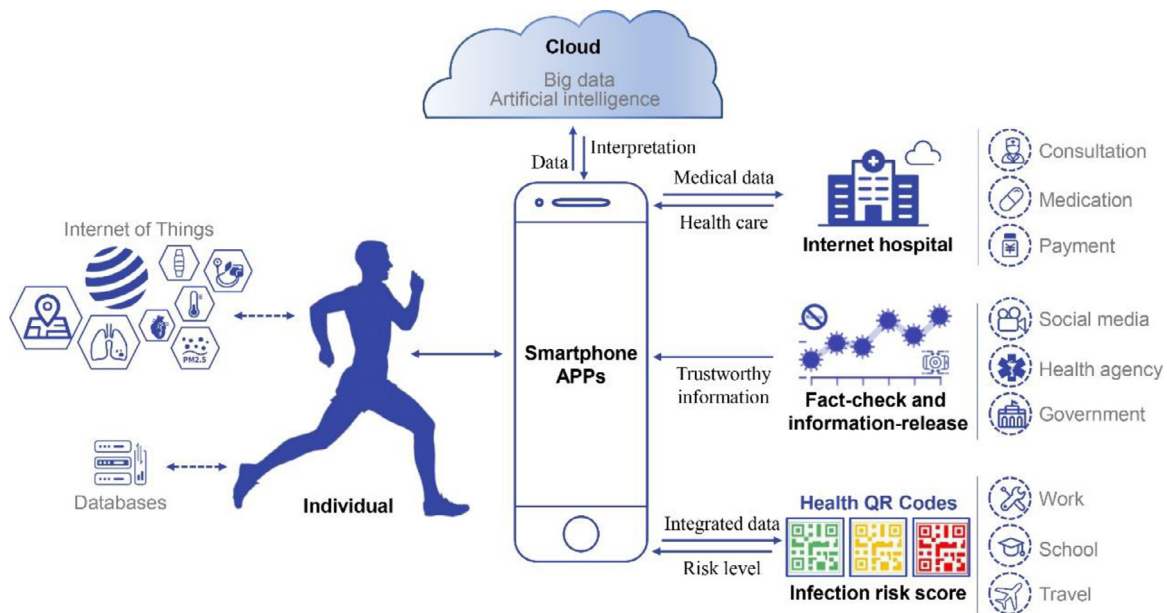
Cloud
Big data
Artificial intelligence

Data
Interpretation

Internet of Things

PM2.5

Medical data
Health care
Internet hospital

Consultation
Medication
Payment

Smartphone APPs

Trustworthy information

Fact-check and information-release

Social media
Health agency
Government

Databases

Individual

Health QR Codes

Integrated data
Risk level

Infection risk score

Work
School
Travel